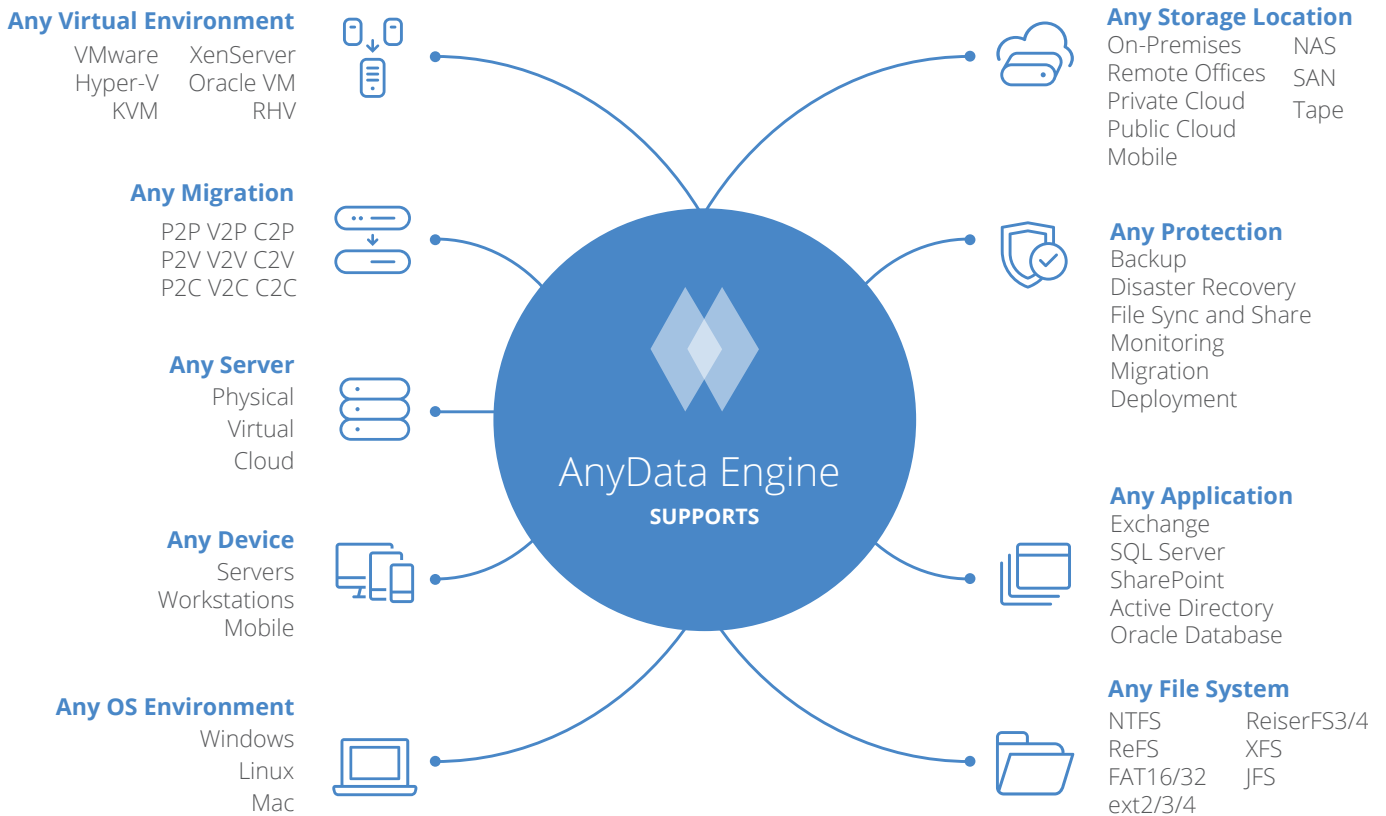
Any Virtual Environment
VMware XenServer
Hyper-V Oracle VM
KVM RHV

Any Migration
P2P V2P C2P
P2V V2V C2V
P2C V2C C2C

Any Server
Physical
Virtual
Cloud

Any Device
Servers
Workstations
Mobile

Any OS Environment
Windows
Linux
Mac

AnyData Engine
SUPPORTS

Any Storage Location
On-Premises
Remote Offices
Private Cloud
Public Cloud
Mobile
NAS
SAN
Tape

Any Protection
Backup
Disaster Recovery
File Sync and Share
Monitoring
Migration
Deployment

Any Application
Exchange
SQL Server
SharePoint
Active Directory
Oracle Database

Any File System
NTFS
ReFS
FAT16/32
ext2/3/4
ReiserFS3/4
XFS
JFS